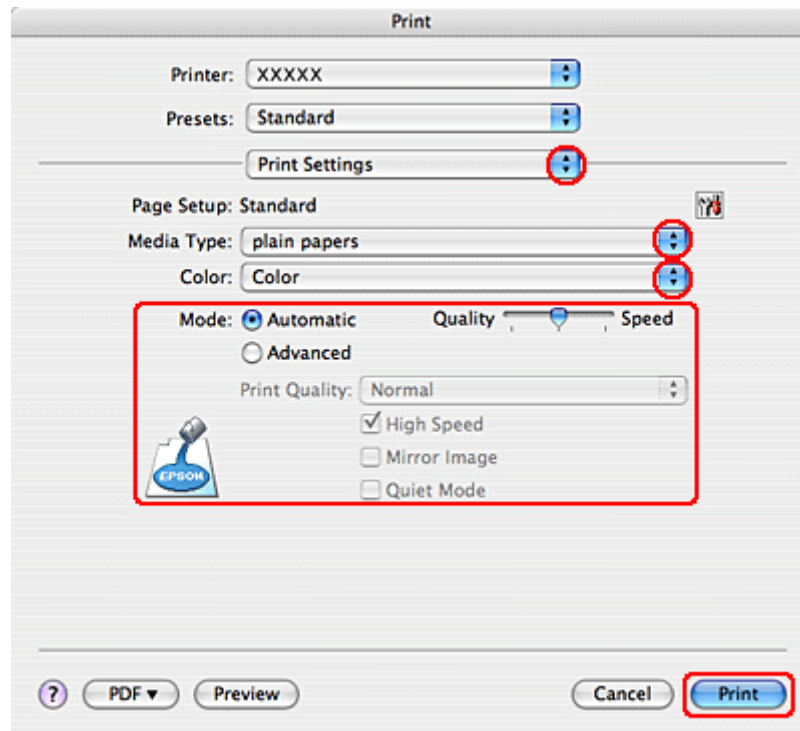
Print

Printer: XXXXX

Presets: Standard

Print Settings

Page Setup: Standard

Media Type: plain papers

Color: Color

Mode: Automatic

Quality Speed

Advanced

Print Quality: Normal

High Speed

Mirror Image

Quiet Mode

EPSON

?

PDF ▾

Preview

Cancel

Print